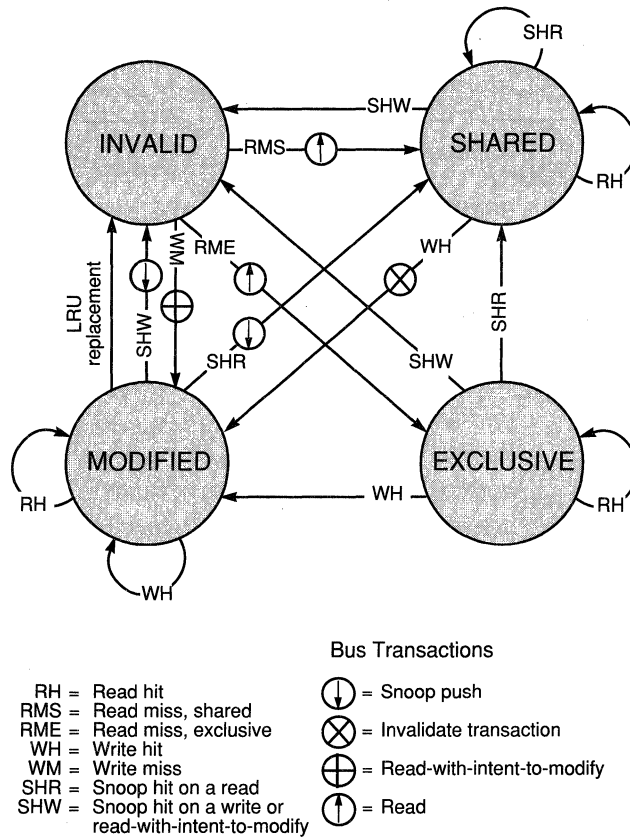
SHR

SHW

INVALID

RMS

SHARED

RH

WM

RME

WH

LRU replacement

SHW

SHR

SHR

SHW

MODIFIED

EXCLUSIVE

RH

WH

RH

WH

Bus Transactions

RH = Read hit
RMS = Read miss, shared
RME = Read miss, exclusive
WH = Write hit
WM = Write miss
SHR = Snoop hit on a read
SHW = Snoop hit on a write or read-with-intent-to-modify

= Snoop push
= Invalidate transaction
= Read-with-intent-to-modify
= Read